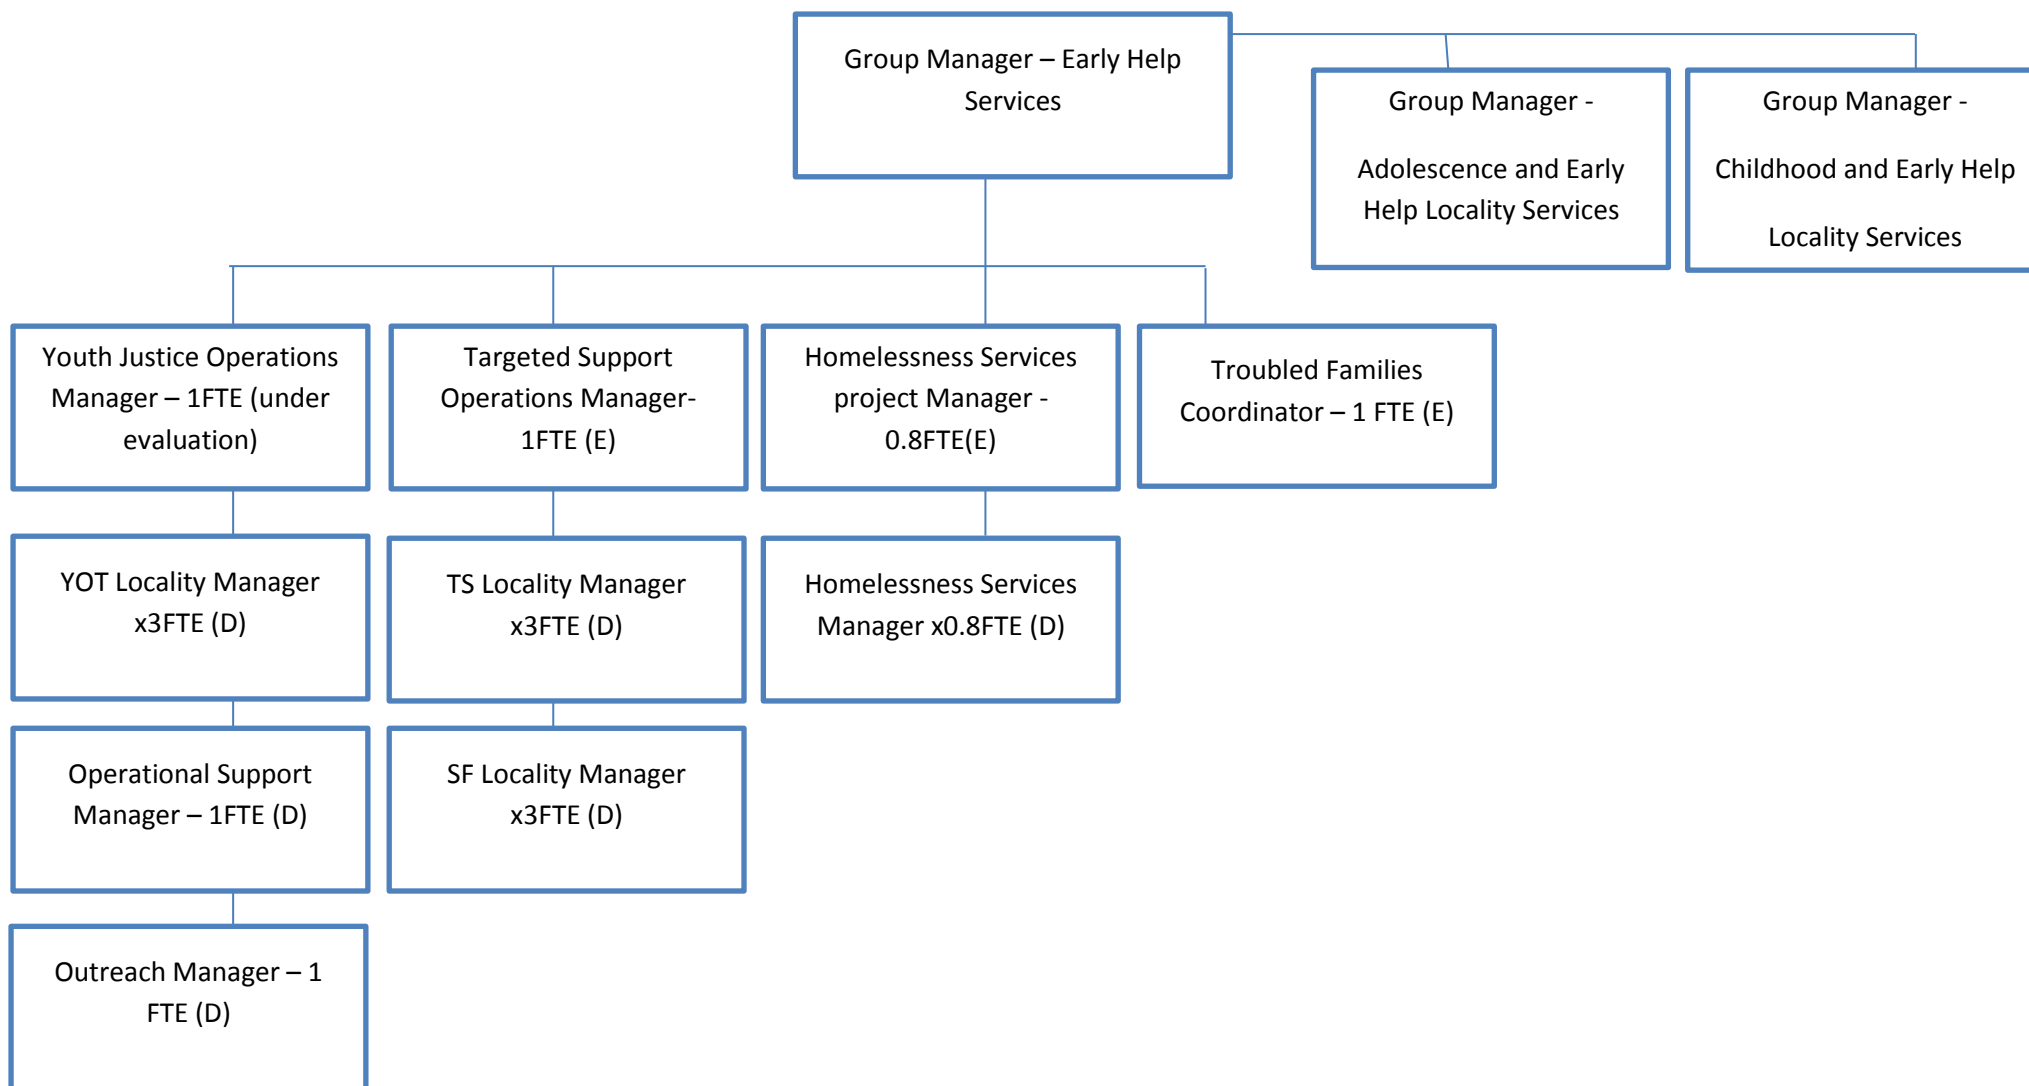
Group Manager – Early Help Services

Group Manager -

Adolescence and Early Help Locality Services

Group Manager -

Childhood and Early Help

Locality Services

Youth Justice Operations Manager – 1FTE (under evaluation)

Targeted Support Operations Manager- 1FTE (E)

Homelessness Services project Manager - 0.8FTE(E)

Troubled Families Coordinator – 1 FTE (E)

YOT Locality Manager x3FTE (D)

TS Locality Manager x3FTE (D)

Homelessness Services Manager x0.8FTE (D)

Operational Support Manager – 1FTE (D)

SF Locality Manager x3FTE (D)

Outreach Manager – 1 FTE (D)